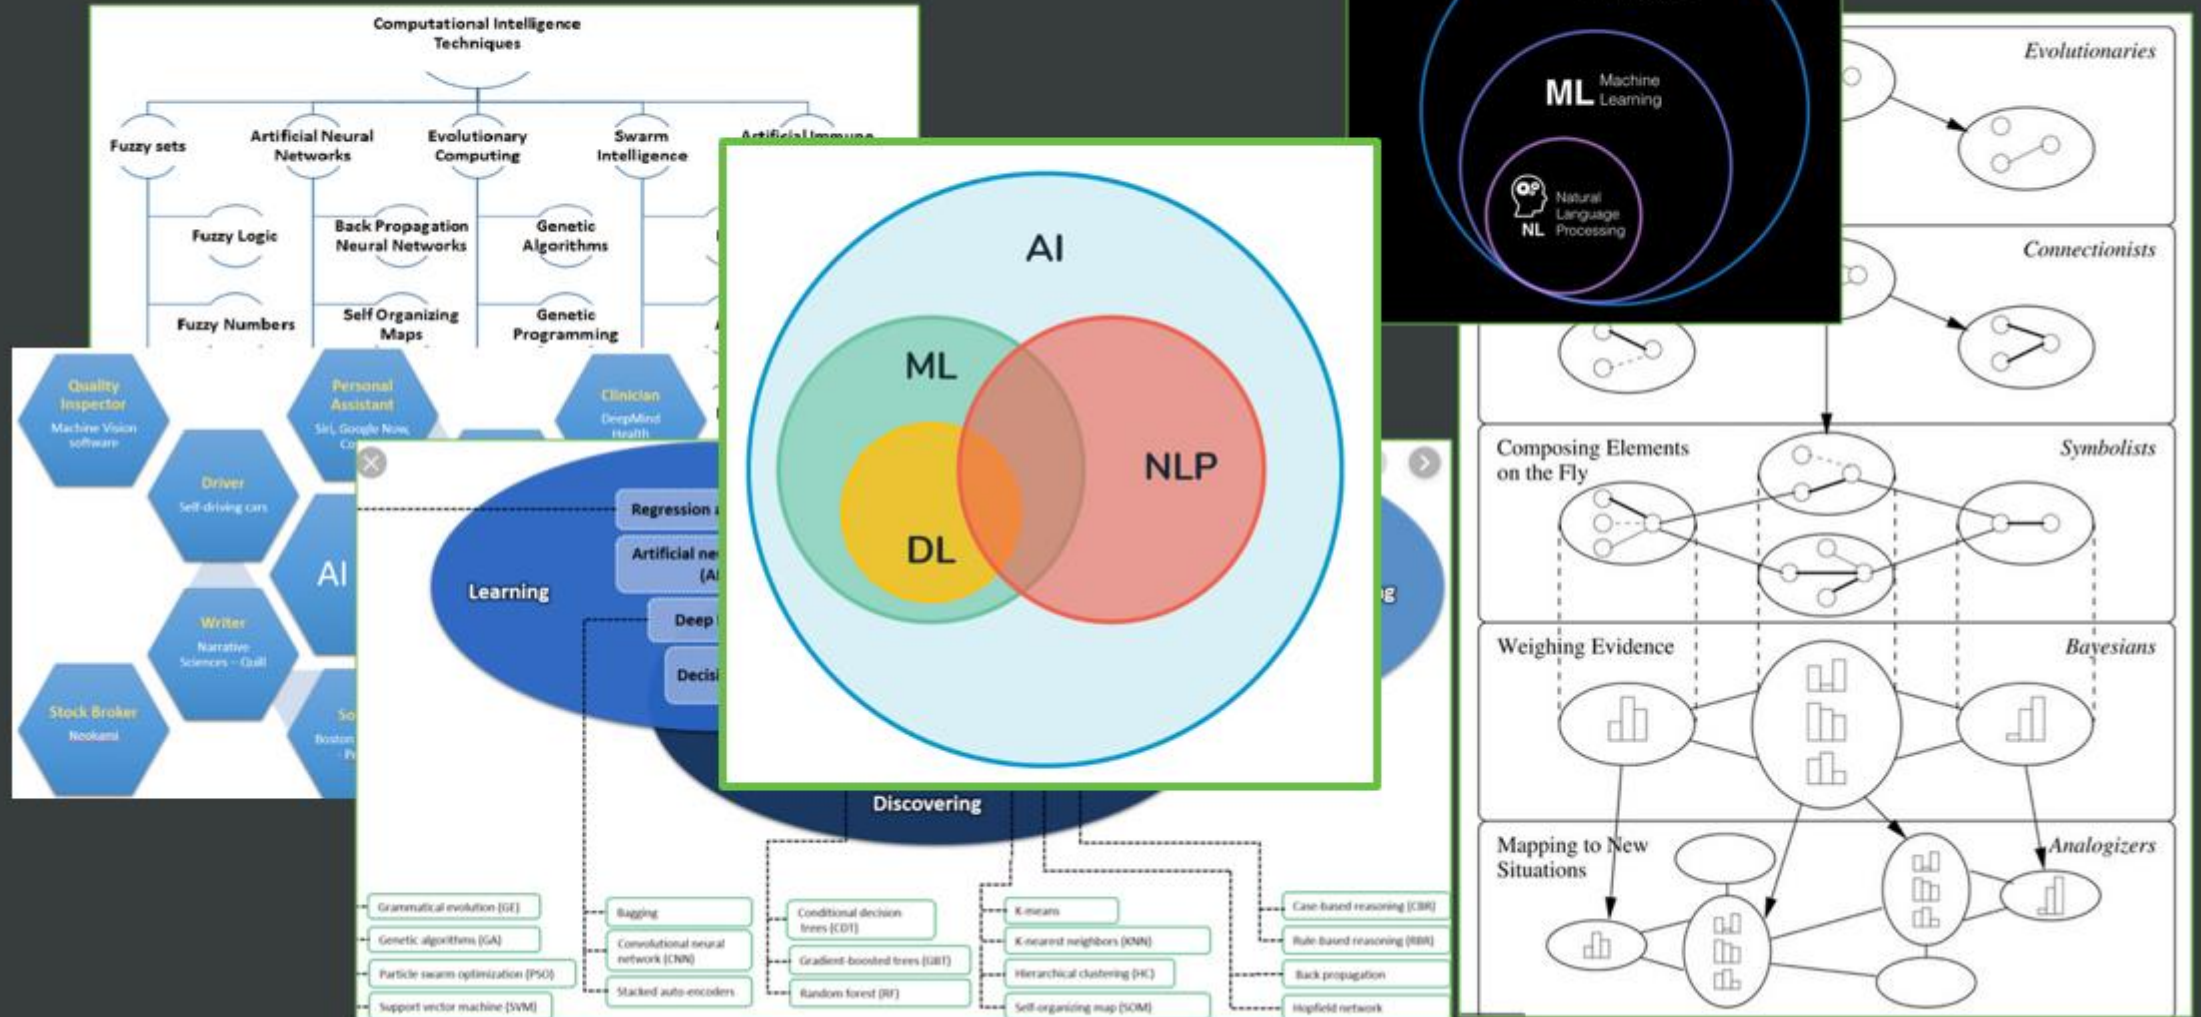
Computational Intelligence Techniques

Fuzzy sets
Artificial Neural Networks
Evolutionary Computing
Swarm Intelligence
Artificial Immune

Fuzzy Logic
Back Propagation Neural Networks
Genetic Algorithms

Fuzzy Numbers
Self Organizing Maps
Genetic Programming

Quality Inspector
Machine Vision software

Personal Assistant
Siri, Google Now, Co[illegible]

Clinician
DeepMind Health

Driver
Self-driving cars

AI

Writer
Narrative Sciences – Quill

Stock Broker
Neokami

So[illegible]
Boston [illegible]

Learning
Regression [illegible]
Artificial ne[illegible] (A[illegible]
Deep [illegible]
Decisi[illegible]
Discovering

Grammatical evolution (GE)
Genetic algorithms (GA)
Particle swarm optimization (PSO)
Support vector machine (SVM)
Bagging
Convolutional neural network (CNN)
Stacked auto-encoders
Conditional decision trees (CDT)
Gradient-boosted trees (GBT)
Random forest (RF)
K-means
K-nearest neighbors (KNN)
Hierarchical clustering (HC)
Self-organizing map (SOM)
Case-based reasoning (CBR)
Rule-based reasoning (RBR)
Back propagation
Hopfield network

AI
ML
DL
NLP

ML Machine Learning
NL Natural Language Processing

Evolutionaries
Connectionists
Composing Elements on the Fly
Symbolists
Weighing Evidence
Bayesians
Mapping to New Situations
Analogizers